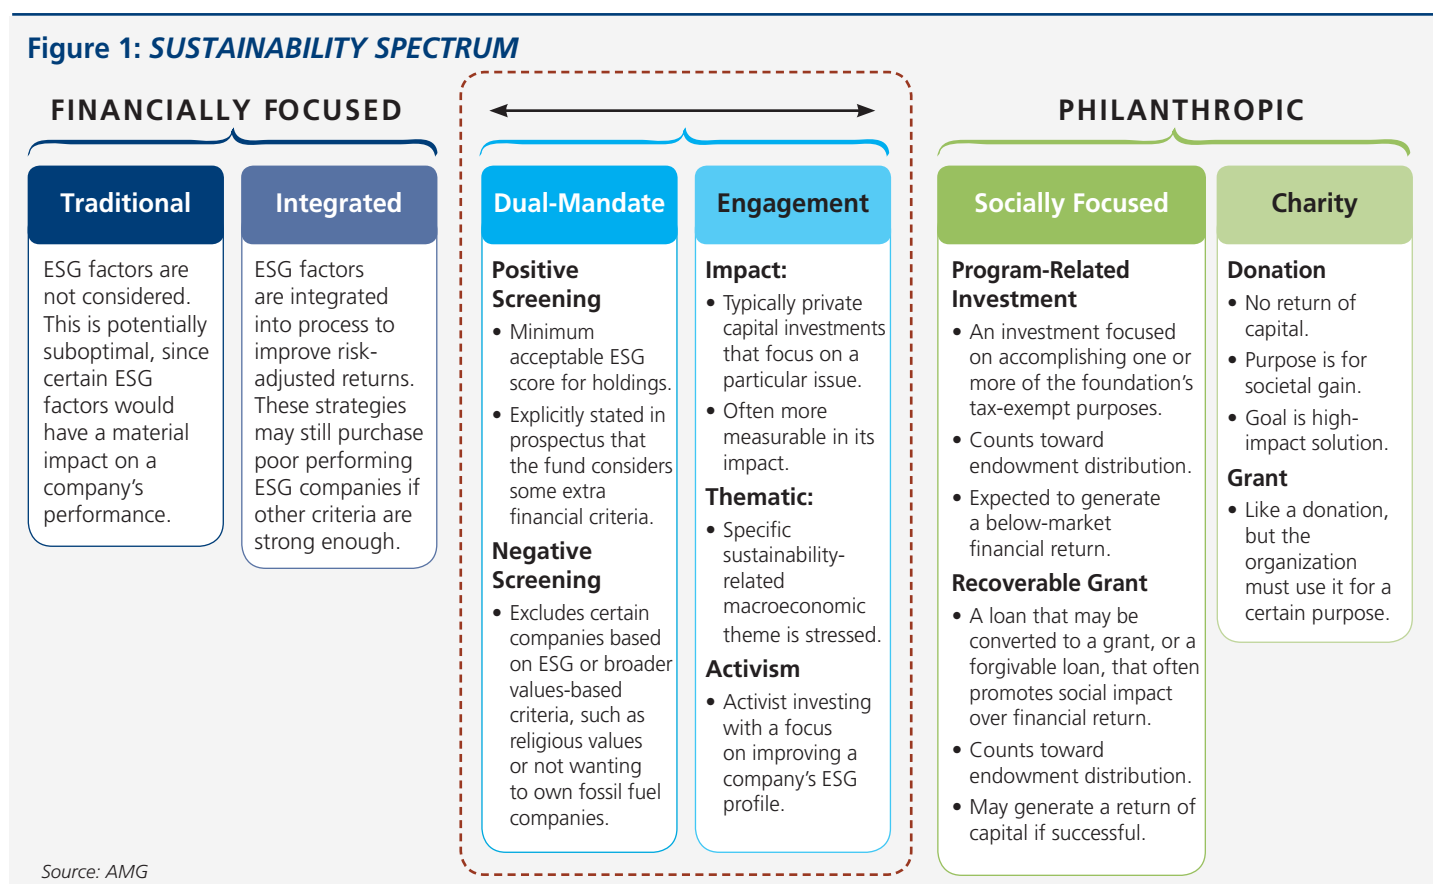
Figure 1: SUSTAINABILITY SPECTRUM

FINANCIALLY FOCUSED

PHILANTHROPIC

Traditional

ESG factors are not considered. This is potentially suboptimal, since certain ESG factors would have a material impact on a company's performance.

Integrated

ESG factors are integrated into process to improve risk-adjusted returns. These strategies may still purchase poor performing ESG companies if other criteria are strong enough.

Dual-Mandate

Positive Screening

• Minimum acceptable ESG score for holdings.

• Explicitly stated in prospectus that the fund considers some extra financial criteria.

Negative Screening

• Excludes certain companies based on ESG or broader values-based criteria, such as religious values or not wanting to own fossil fuel companies.

Engagement

Impact:

• Typically private capital investments that focus on a particular issue.

• Often more measurable in its impact.

Thematic:

• Specific sustainability-related macroeconomic theme is stressed.

Activism

• Activist investing with a focus on improving a company's ESG profile.

Socially Focused

Program-Related Investment

• An investment focused on accomplishing one or more of the foundation's tax-exempt purposes.

• Counts toward endowment distribution.

• Expected to generate a below-market financial return.

Recoverable Grant

• A loan that may be converted to a grant, or a forgivable loan, that often promotes social impact over financial return.

• Counts toward endowment distribution.

• May generate a return of capital if successful.

Charity

Donation

• No return of capital.

• Purpose is for societal gain.

• Goal is high-impact solution.

Grant

• Like a donation, but the organization must use it for a certain purpose.

Source: AMG